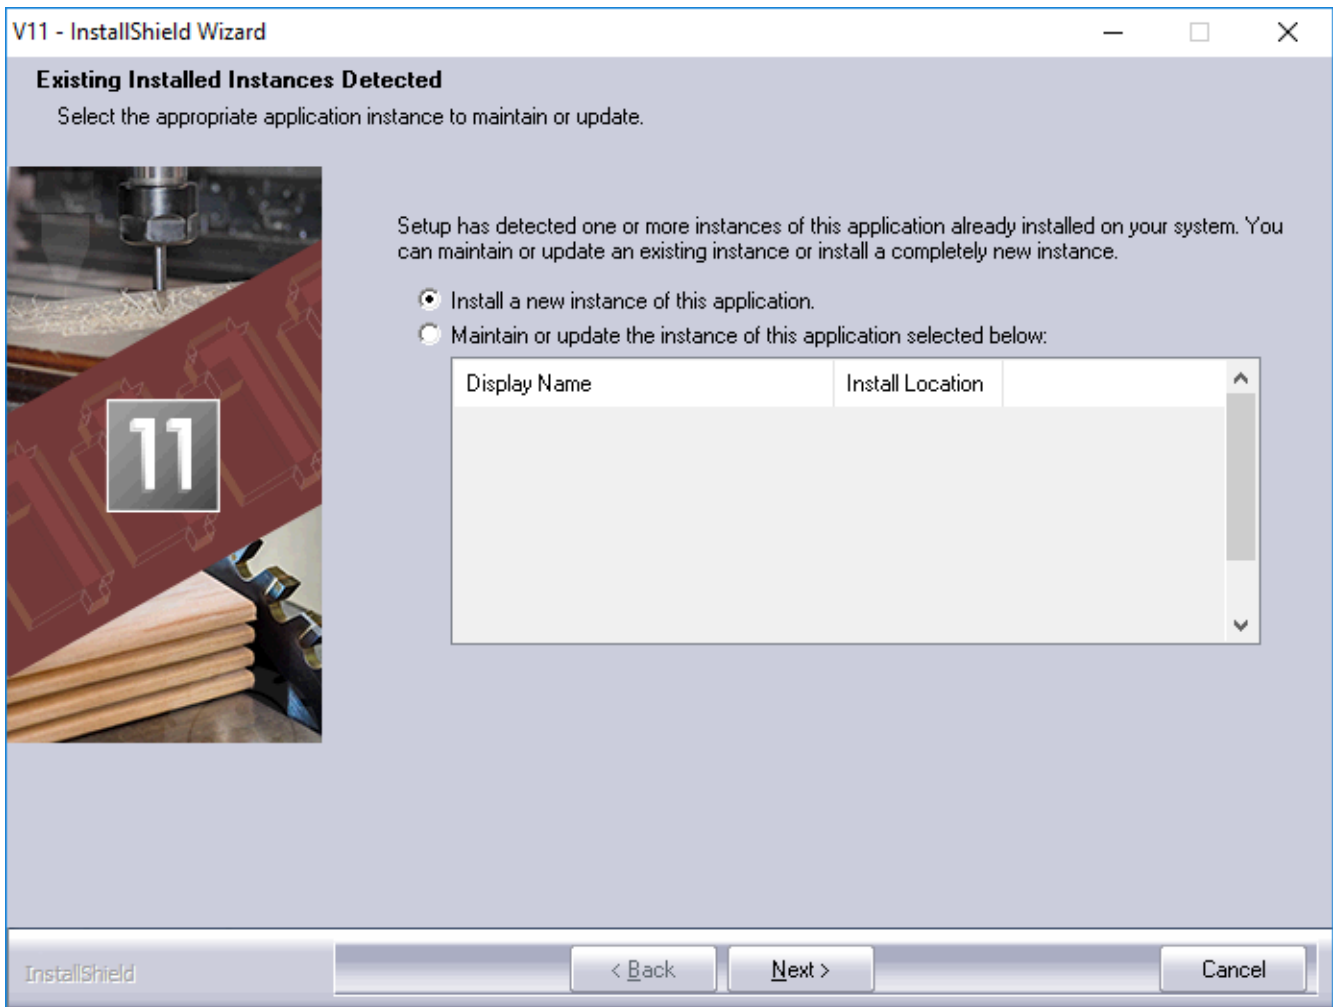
V11 - InstallShield Wizard

Existing Installed Instances Detected

Select the appropriate application instance to maintain or update.

11

Setup has detected one or more instances of this application already installed on your system. You can maintain or update an existing instance or install a completely new instance.

Install a new instance of this application.

Maintain or update the instance of this application selected below:

| Display Name | Install Location |
|---|---|

InstallShield

< Back

Next >

Cancel